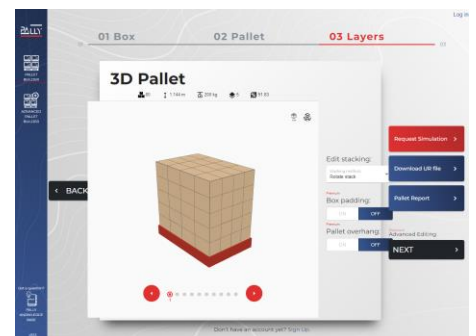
PALLY

PALLET BUILDER

ADVANCED PALLET BUILDER

Log in

01 Box

02 Pallet

03 Layers

3D Pallet

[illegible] 1.748 m 208 kg 5 91.65

BACK

Edit stacking:

Stacking method

Rotate stack

Premium

Box padding:

ON OFF

Premium

Pallet overhang:

ON OFF

Premium

Advanced Editing

Request Simulation >

Download UR file >

Pallet Report >

NEXT >

Got a question?

PALLY KNOWLEDGE BASE

Don't have an account yet? Sign up